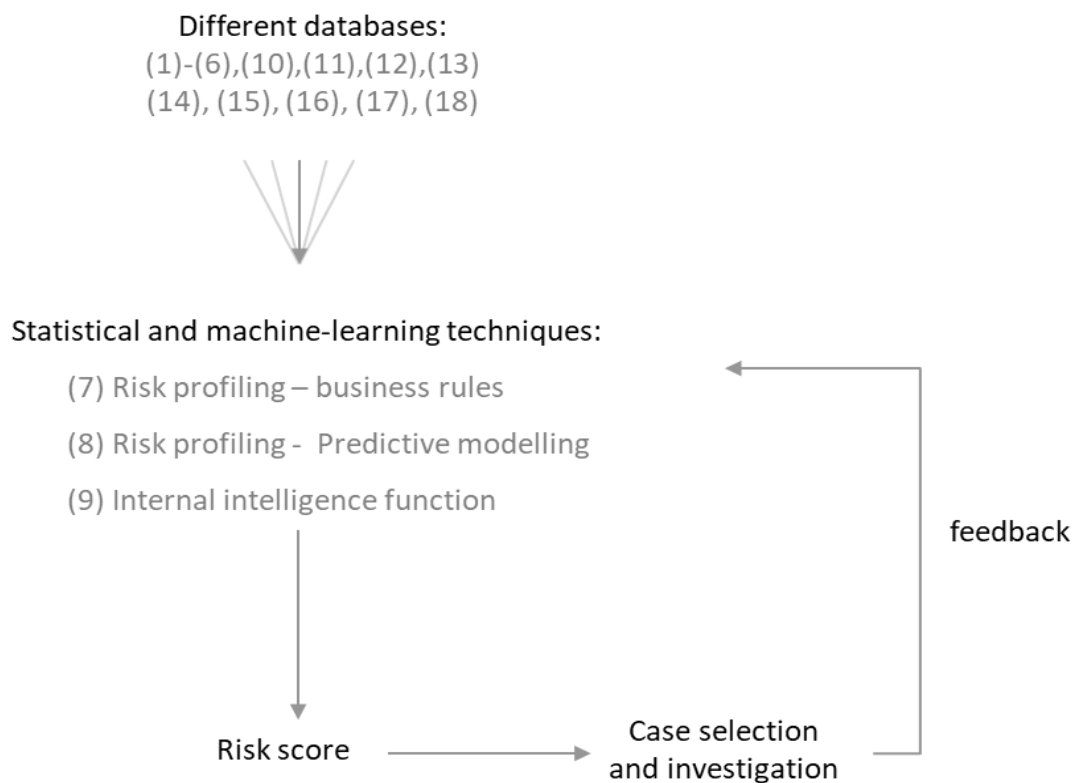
Different databases:
(1)-(6),(10),(11),(12),(13)
(14), (15), (16), (17), (18)

Statistical and machine-learning techniques:

(7) Risk profiling – business rules

(8) Risk profiling - Predictive modelling

(9) Internal intelligence function

feedback

Risk score

Case selection and investigation